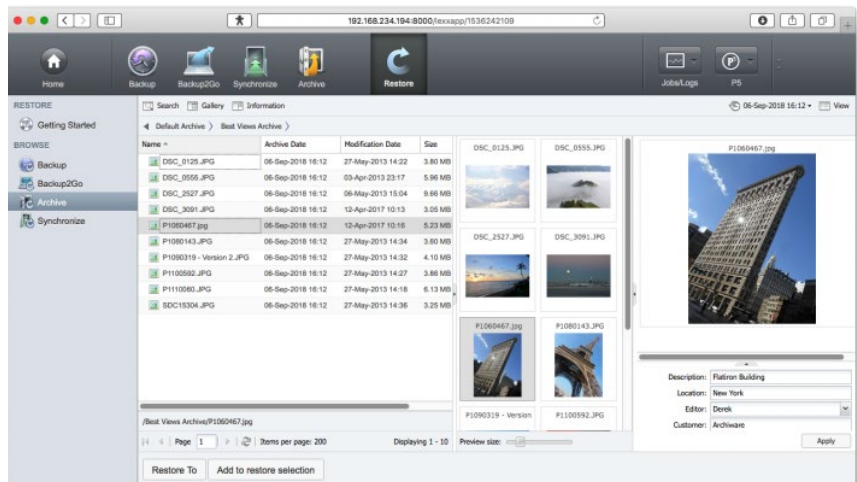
192.168.234.194:8000/lexxapp/1536242109

Home | Backup | Backup2Go | Synchronize | Archive | Restore | Jobs/Logs | P5

RESTORE
Getting Started
BROWSE
Backup
Backup2Go
Archive
Synchronize

Search | Gallery | Information | 06-Sep-2018 16:12 | View

Default Archive 〉 Best Views Archive 〉

| Name | Archive Date | Modification Date | Size |
|---|---|---|---|
| DSC_0125.JPG | 06-Sep-2018 16:12 | 27-May-2013 14:22 | 3.80 MB |
| DSC_0555.JPG | 06-Sep-2018 16:12 | 03-Apr-2013 23:17 | 5.96 MB |
| DSC_2527.JPG | 06-Sep-2018 16:12 | 06-May-2013 15:04 | 9.66 MB |
| DSC_3091.JPG | 06-Sep-2018 16:12 | 12-Apr-2017 10:13 | 3.05 MB |
| P1060467.jpg | 06-Sep-2018 16:12 | 12-Apr-2017 10:16 | 5.23 MB |
| P1080143.JPG | 06-Sep-2018 16:12 | 27-May-2013 14:34 | 3.80 MB |
| P1090319 - Version 2.JPG | 06-Sep-2018 16:12 | 27-May-2013 14:32 | 4.10 MB |
| P1100592.JPG | 06-Sep-2018 16:12 | 27-May-2013 14:27 | 3.86 MB |
| P1110080.JPG | 06-Sep-2018 16:12 | 27-May-2013 14:18 | 6.13 MB |
| SDC15304.JPG | 06-Sep-2018 16:12 | 27-May-2013 14:36 | 3.25 MB |

/Best Views Archive/P1060467.jpg

Page 1 | Items per page: 200 | Displaying 1 - 10

DSC_0125.JPG | DSC_0555.JPG | DSC_2527.JPG | DSC_3091.JPG | P1060467.jpg | P1080143.JPG | P1090319 - Version | P1100592.JPG

Preview size:

P1060467.jpg

Description: Flatiron Building
Location: New York
Editor: Derek
Customer: Archiware

Apply

Restore To | Add to restore selection